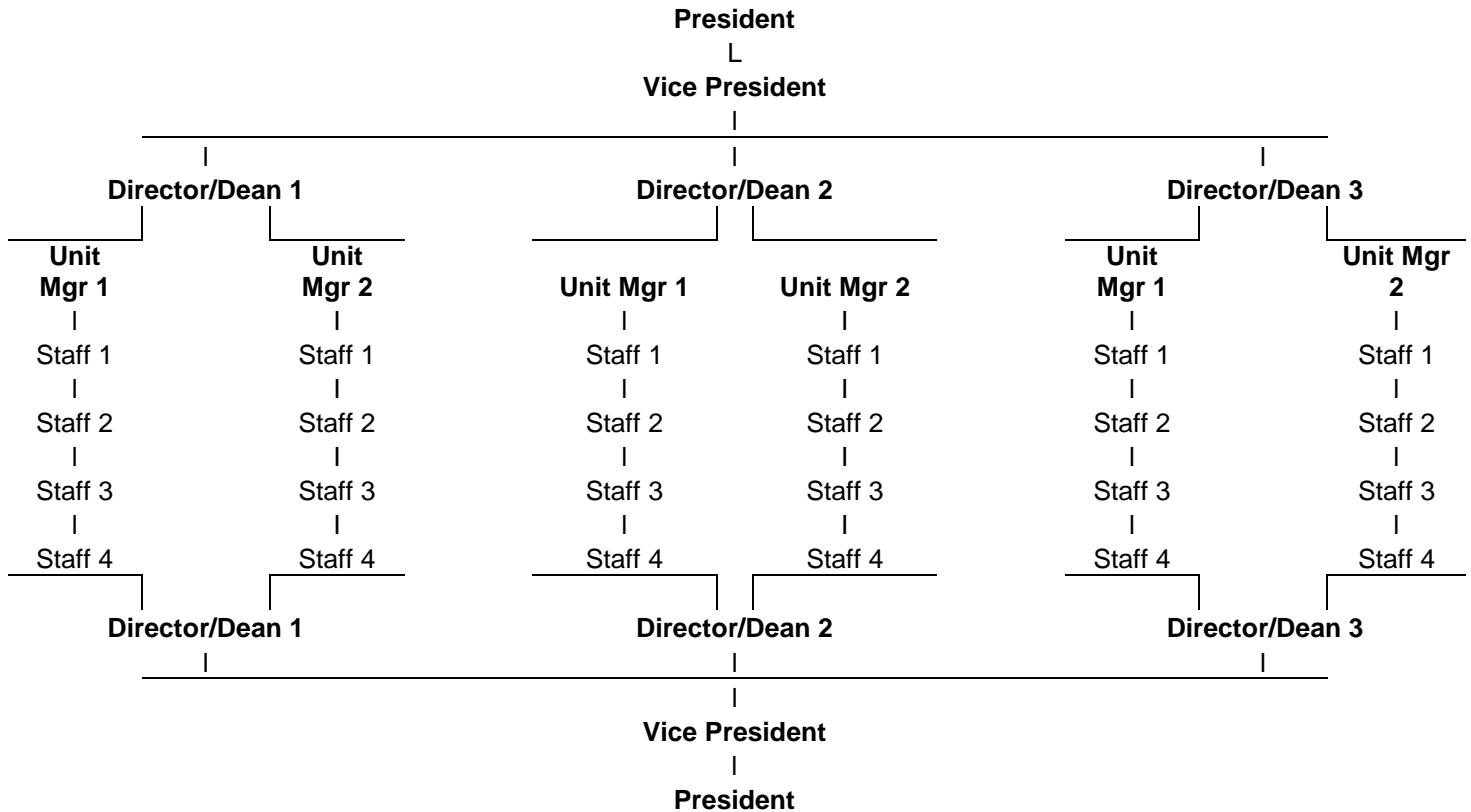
President

L

Vice President

|

| | |

Director/Dean 1 Director/Dean 2 Director/Dean 3

Unit Mgr 1
|
Staff 1
|
Staff 2
|
Staff 3
|
Staff 4

Unit Mgr 2
|
Staff 1
|
Staff 2
|
Staff 3
|
Staff 4

Unit Mgr 1
|
Staff 1
|
Staff 2
|
Staff 3
|
Staff 4

Unit Mgr 2
|
Staff 1
|
Staff 2
|
Staff 3
|
Staff 4

Unit Mgr 1
|
Staff 1
|
Staff 2
|
Staff 3
|
Staff 4

Unit Mgr 2
|
Staff 1
|
Staff 2
|
Staff 3
|
Staff 4

Director/Dean 1 Director/Dean 2 Director/Dean 3

| | |

|

Vice President

|

President